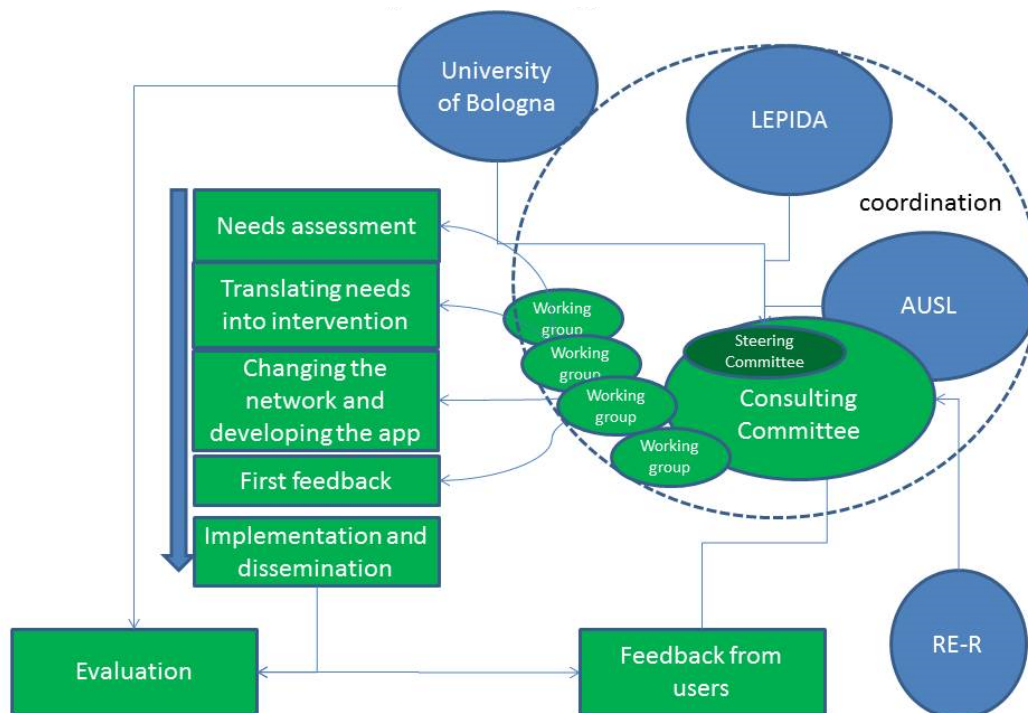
University of Bologna

LEPIDA

coordination

Needs assessment

Translating needs into intervention

Changing the network and developing the app

First feedback

Implementation and dissemination

Working group

Working group

Working group

Working group

Steering Committee

Consulting Committee

AUSL

Evaluation

Feedback from users

RE-R